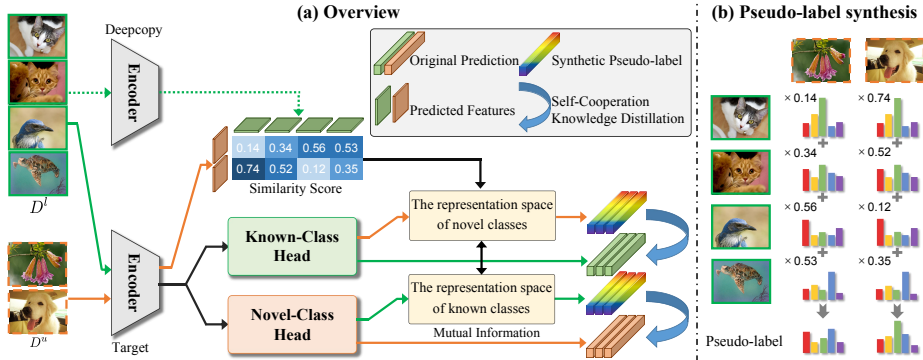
(a) Overview

(b) Pseudo-label synthesis

Deepcopy

Encoder

Original Prediction

Synthetic Pseudo-label

Predicted Features

Self-Cooperation Knowledge Distillation

| 0.14 | 0.34 | 0.56 | 0.53 |
|---|---|---|---|
| 0.74 | 0.52 | 0.12 | 0.35 |

Similarity Score

$D^l$

$D^u$

Encoder

Target

Known-Class Head

Novel-Class Head

The representation space of novel classes

The representation space of known classes

Mutual Information

× 0.14

× 0.74

× 0.34

× 0.52

× 0.56

× 0.12

× 0.53

× 0.35

Pseudo-label